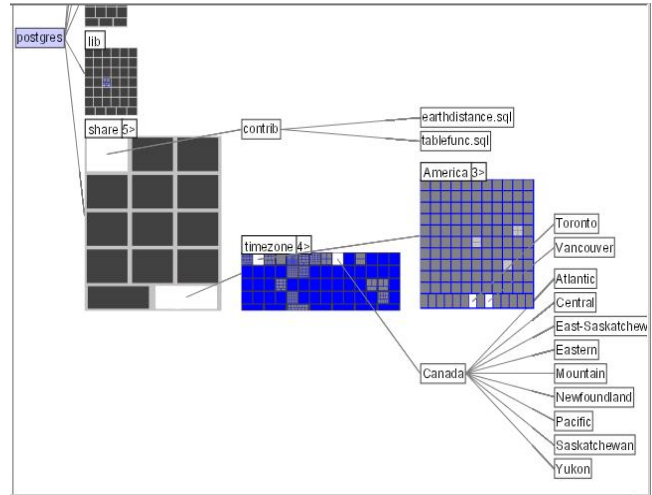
postgres

lib

share 5>

contrib

earthdistance.sql

tablefunc.sql

America 3>

timezone 4>

Toronto

Vancouver

Atlantic

Central

East-Saskatchew

Eastern

Canada

Mountain

Newfoundland

Pacific

Saskatchewan

Yukon